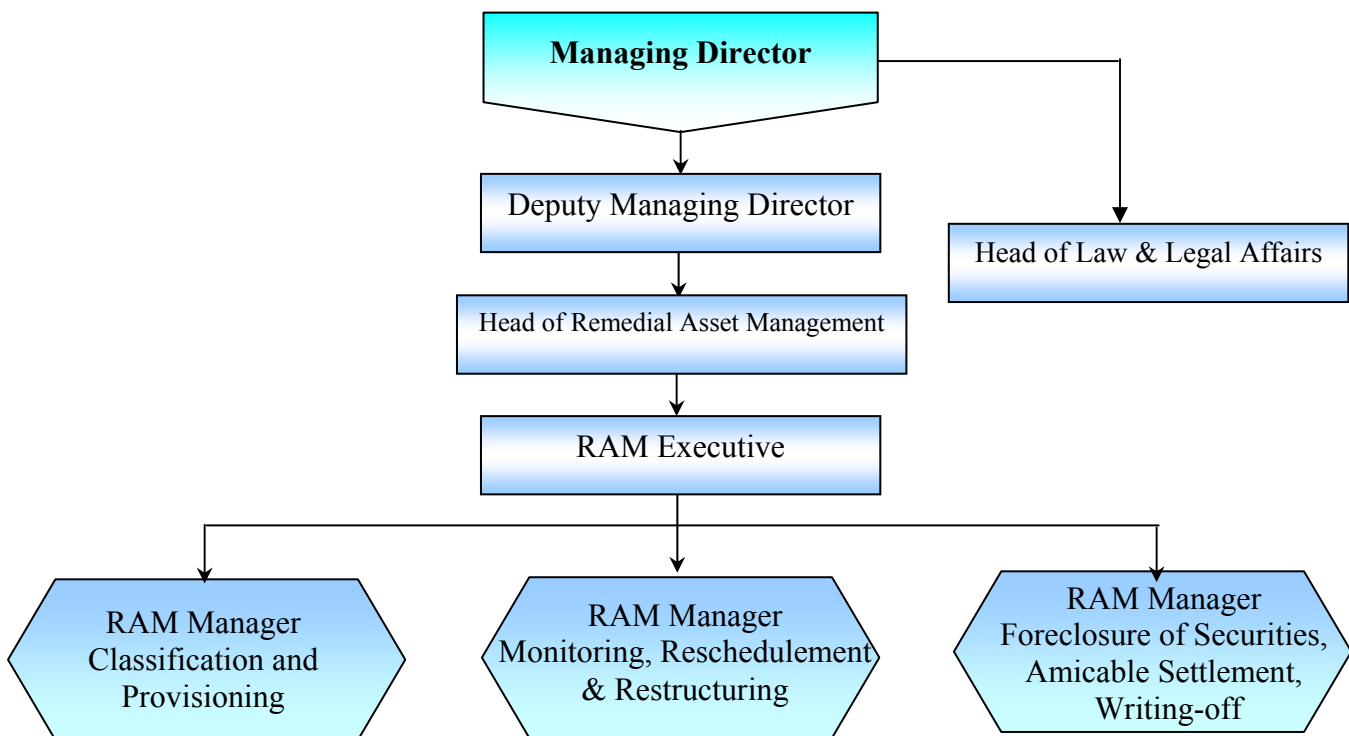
Managing Director

Deputy Managing Director

Head of Law & Legal Affairs

Head of Remedial Asset Management

RAM Executive

RAM Manager Classification and Provisioning

RAM Manager Monitoring, Reschedulement & Restructuring

RAM Manager Foreclosure of Securities, Amicable Settlement, Writing-off